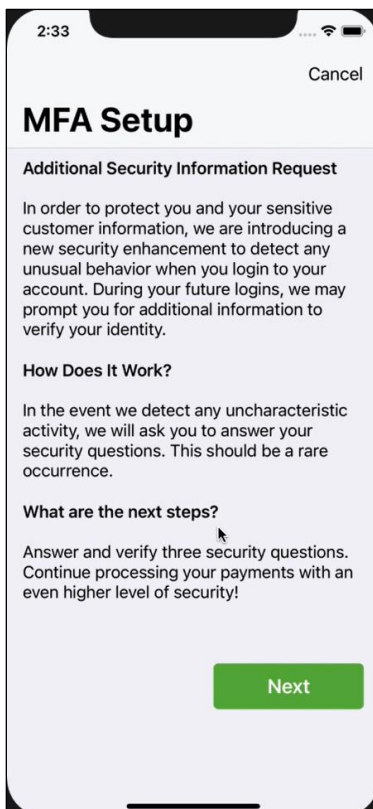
2:33

Cancel

MFA Setup

Additional Security Information Request

In order to protect you and your sensitive customer information, we are introducing a new security enhancement to detect any unusual behavior when you login to your account. During your future logins, we may prompt you for additional information to verify your identity.

How Does It Work?

In the event we detect any uncharacteristic activity, we will ask you to answer your security questions. This should be a rare occurrence.

What are the next steps?

Answer and verify three security questions. Continue processing your payments with an even higher level of security!

Next